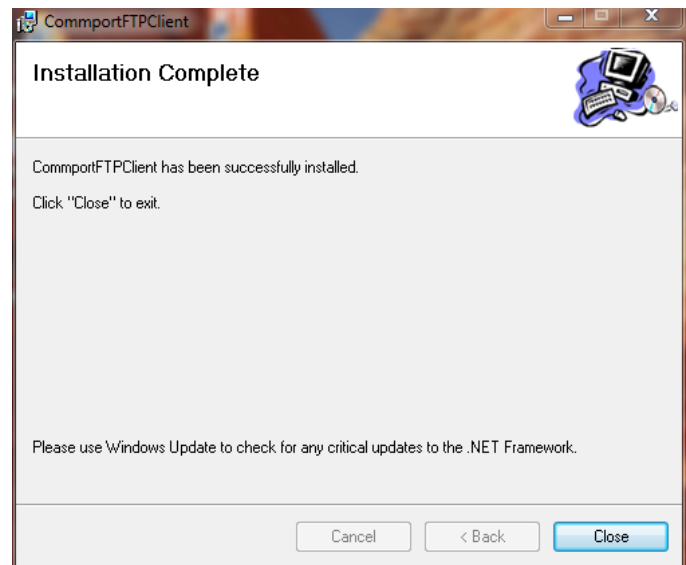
CommportFTPClient

Installation Complete

CommportFTPClient has been successfully installed.

Click "Close" to exit.

Please use Windows Update to check for any critical updates to the .NET Framework.

Cancel

< Back

Close